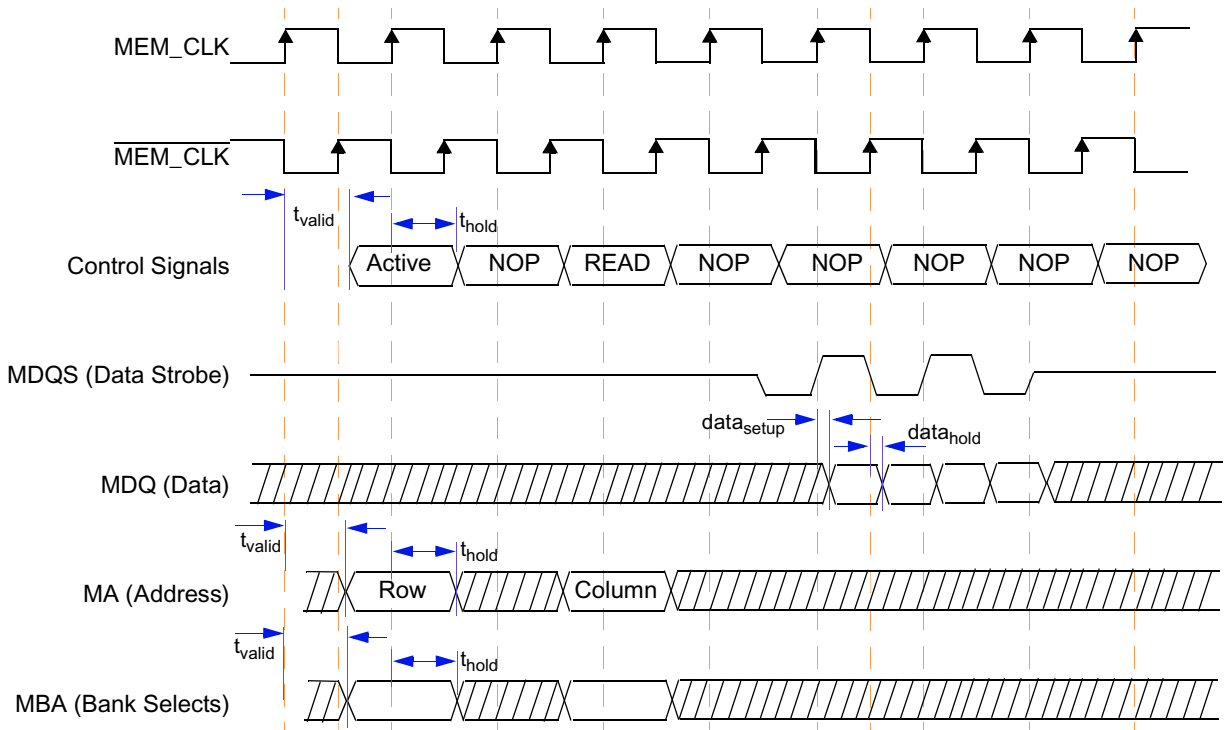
MEM_CLK

$\overline{\text{MEM\_CLK}}$

$t_{valid}$

$t_{hold}$

Control Signals

Active NOP READ NOP NOP NOP NOP NOP

MDQS (Data Strobe)

$data_{setup}$

$data_{hold}$

MDQ (Data)

$t_{valid}$

$t_{hold}$

MA (Address)

Row

Column

$t_{valid}$

$t_{hold}$

MBA (Bank Selects)